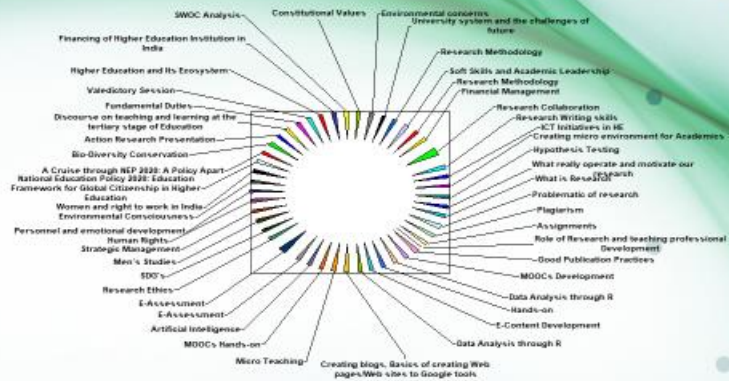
SWOC Analysis
Constitutional Values
Environmental concerns
University system and the challenges of future
Financing of Higher Education Institution in India
Research Methodology
Higher Education and Its Ecosystem
Soft Skills and Academic Leadership
Research Methodology
Valedictory Session
Financial Management
Fundamental Duties
Research Collaboration
Discourse on teaching and learning at the tertiary stage of Education
Research Writing skills
ICT Initiatives in HE
Action Research Presentation
Creating micro environment for Academics
Bio-Diversity Conservation
Hypothesis Testing
What really operate and motivate our research
A Cruise through NEP 2020: A Policy Apart
National Education Policy 2020: Education Framework for Global Citizenship in Higher Education
What is Research
Women and right to work in India
Problematic of research
Environmental Consciousness
Plagiarism
Personnel and emotional development
Assignments
Human Rights
Role of Research and teaching professional Development
Strategic Management
Men's Studies
Good Publication Practices
SDG's
MOOCs Development
Research Ethics
E-Assessment
Data Analysis through R
E-Assessment
Hands-on
Artificial Intelligence
E-Content Development
MOOCs Hands-on
Data Analysis through R
Micro Teaching
Creating blogs, Basics of creating Web pages/Web sites to Google tools